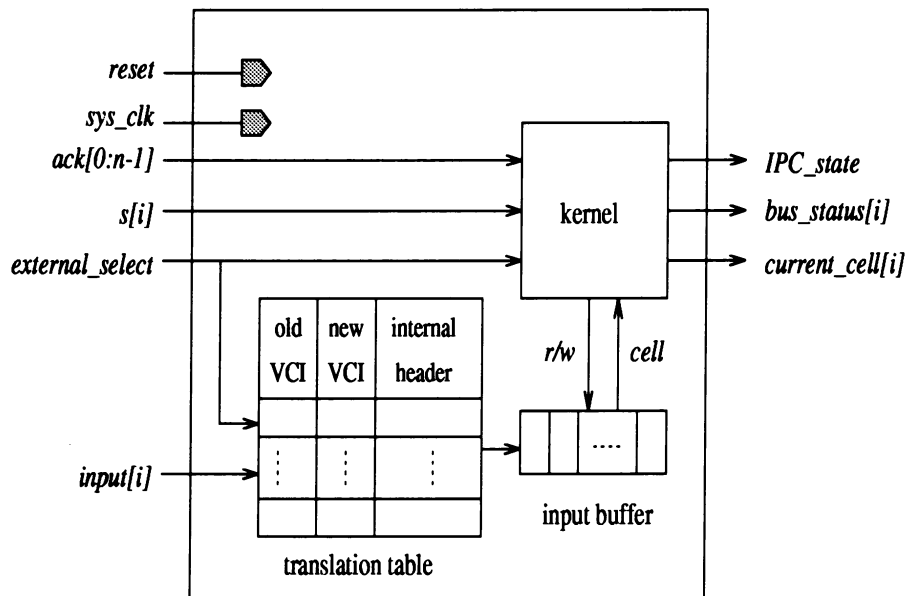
reset
sys_clk
ack[0:n-1]
s[i]
external_select
input[i]

kernel

IPC_state
bus_status[i]
current_cell[i]

| old VCI | new VCI | internal header |
|---|---|---|
| | | |
| ⋮ | ⋮ | ⋮ |
| | | |

translation table

r/w
cell

....

input buffer